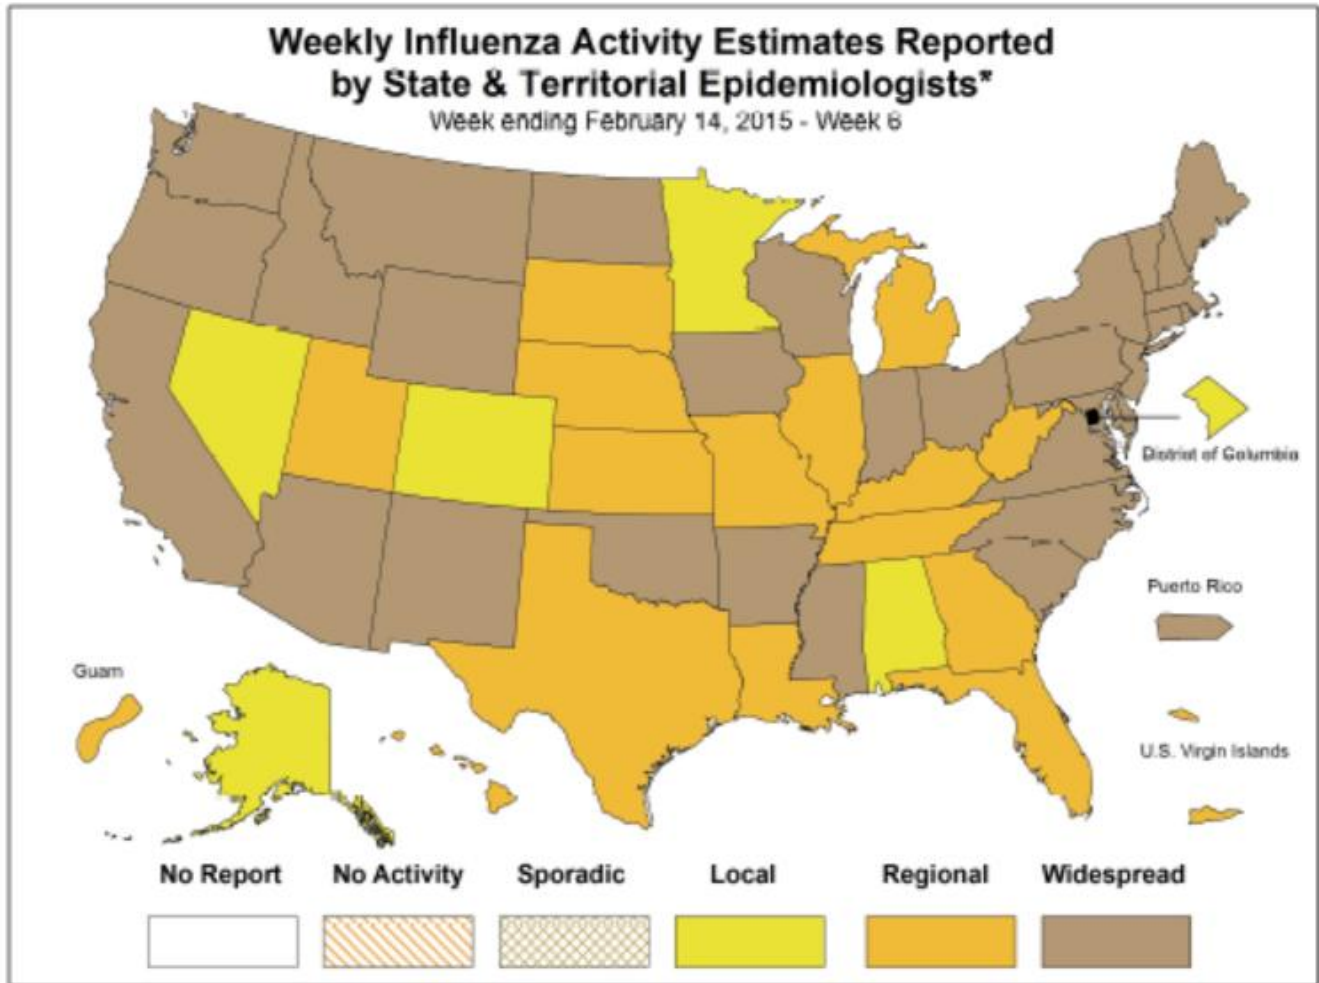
Weekly Influenza Activity Estimates Reported by State & Territorial Epidemiologists*
Week ending February 14, 2015 - Week 6

District of Columbia

Puerto Rico

Guam

U.S. Virgin Islands

No Report
No Activity
Sporadic
Local
Regional
Widespread